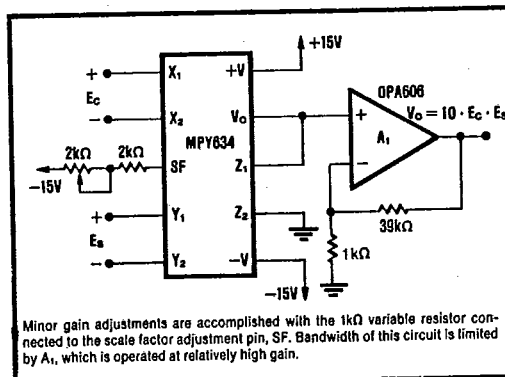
+15V

OPA606

+

$E_C$

−

$X_1$

$X_2$

+V

$V_O$

$V_O = 10 \cdot E_C \cdot E_S$

MPY634

+

$A_1$

2kΩ

2kΩ

SF

$Z_1$

−

−15V

+

$Y_1$

$Z_2$

39kΩ

$E_S$

−

$Y_2$

−V

1kΩ

−15V

Minor gain adjustments are accomplished with the 1kΩ variable resistor connected to the scale factor adjustment pin, SF. Bandwidth of this circuit is limited by $A_1$, which is operated at relatively high gain.